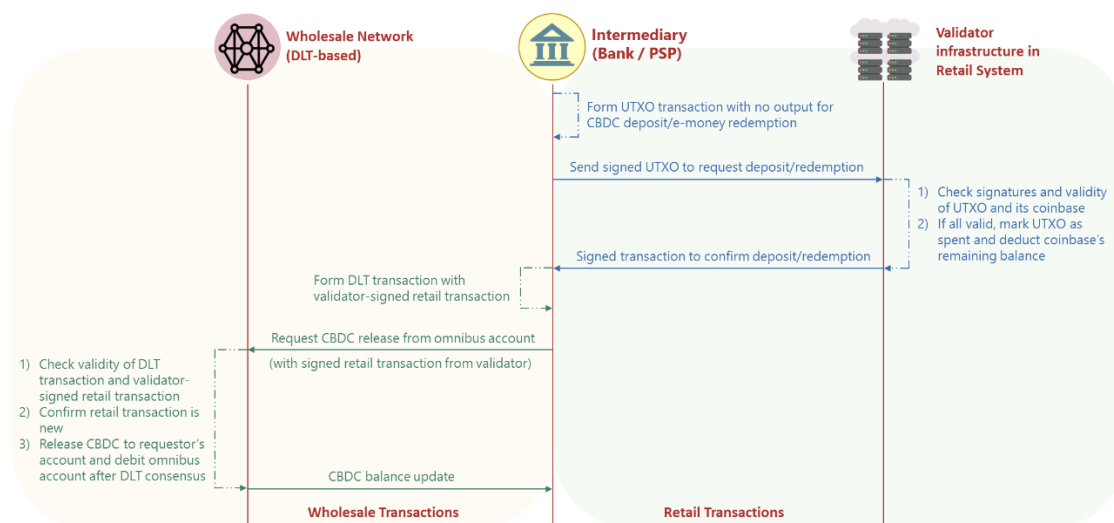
Wholesale Network (DLT-based)

Intermediary (Bank / PSP)

Validator infrastructure in Retail System

Form UTXO transaction with no output for CBDC deposit/e-money redemption

Send signed UTXO to request deposit/redemption

1) Check signatures and validity of UTXO and its coinbase
2) If all valid, mark UTXO as spent and deduct coinbase's remaining balance

Signed transaction to confirm deposit/redemption

Form DLT transaction with validator-signed retail transaction

Request CBDC release from omnibus account

(with signed retail transaction from validator)

1) Check validity of DLT transaction and validator-signed retail transaction
2) Confirm retail transaction is new
3) Release CBDC to requestor's account and debit omnibus account after DLT consensus

CBDC balance update

Wholesale Transactions

Retail Transactions